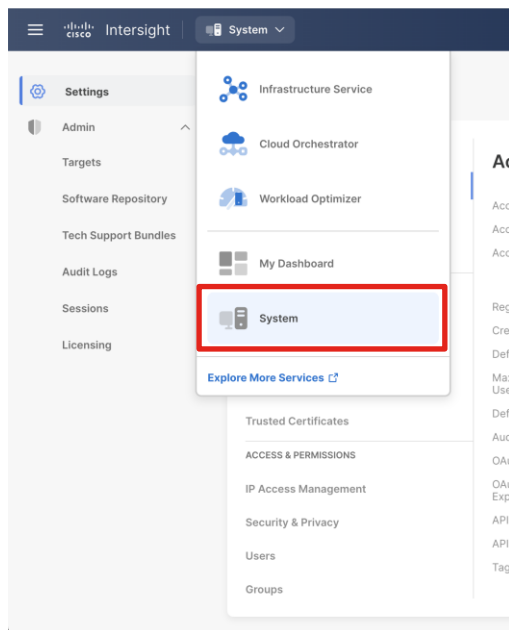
cisco Intersight System

Settings
Admin
Targets
Software Repository
Tech Support Bundles
Audit Logs
Sessions
Licensing

Infrastructure Service
Cloud Orchestrator
Workload Optimizer
My Dashboard
System
Explore More Services

Trusted Certificates
ACCESS & PERMISSIONS
IP Access Management
Security & Privacy
Users
Groups

Ac
Acc
Acc
Acc
Reg
Cre
Def
Max
Use
Def
Aud
OAu
OAu
Exp
API
API
Tag